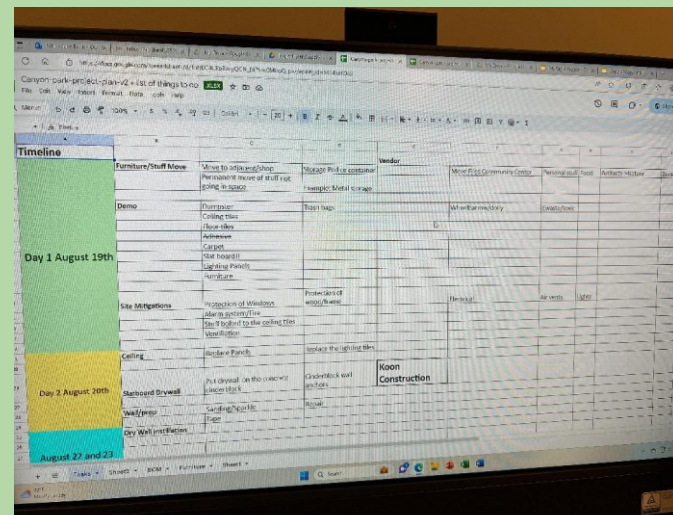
Canyon-park-project-plan-v2 + list of things to-do .XLSX

File Edit View Insert Format Data Tools Help

| Timeline | | | | Vendor | | | | |
|---|---|---|---|---|---|---|---|---|
| Day 1 August 19th | Furniture/Stuff Move | Move to adjacent/shop | Storage Pod or container | | Move Pods Community Center | Personal stuff | Food | Artifacts Kitchen |
| | | Permanent move of stuff not going in space | Example: Metal storage | | | | | |
| | Demo | Dumpster | Trash bags | | Wheelbarrow/dolly | | Crowbar/tools | |
| | | Ceiling tiles | | | | | | |
| | | Floor tiles | | | | | | |
| | | Adhesive | | | | | | |
| | | Carpet | | | | | | |
| | | Slat board?? | | | | | | |
| | | Lighting Panels | | | | | | |
| | | Furniture | | | | | | |
| | Site Mitigations | Protection of Windows | Protection of wood/frame | | Removal | | Air vents | Light |
| | | Alarm system/Fire | | | | | | |
| | | Stuff bolted to the ceiling tiles | | | | | | |
| | | Ventilation | | | | | | |
| Day 2 August 20th | Ceiling | Replace Panels | Replace the lighting tiles | | | | | |
| | Starboard Drywall | Put drywall on the concrete cinder block | Cinderblock wall anchors | Koon Construction | | | | |
| | Wall/prep | Sanding/Spackle | Repair | | | | | |
| | | Tape | | | | | | |
| | Dry Wall installation | | | | | | | |
| August 22 and 23 | | | | | | | | |

Tasks Sheet5 BOM Furniture Sheet1